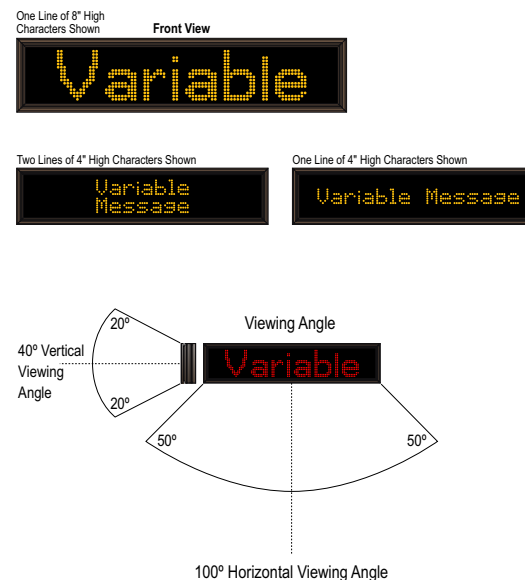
One Line of 8" High Characters Shown

Front View

Variable

Two Lines of 4" High Characters Shown

Variable
Message

One Line of 4" High Characters Shown

Variable Message

Viewing Angle

40º Vertical Viewing Angle

20º

20º

Variable

50º

50º

100º Horizontal Viewing Angle